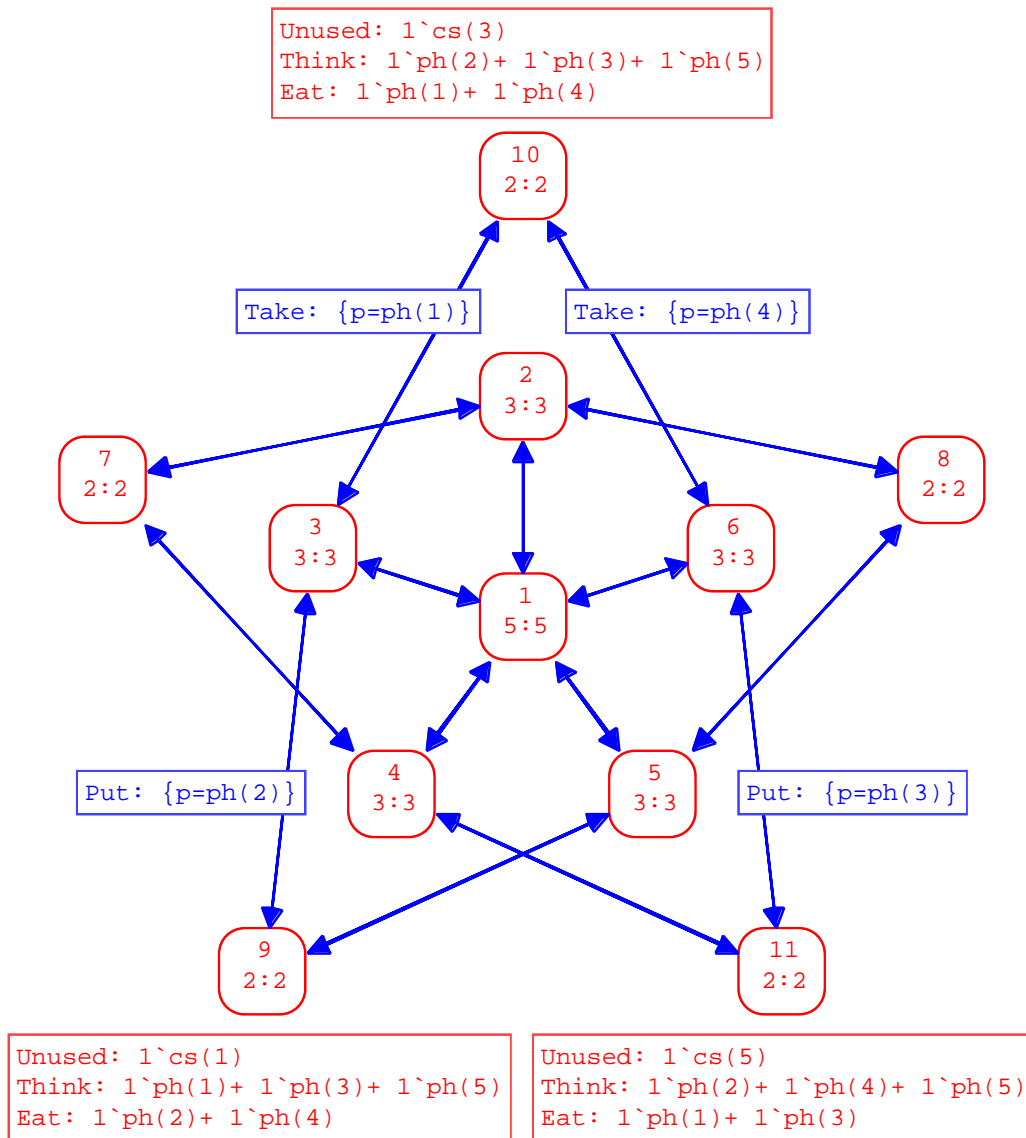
Unused: 1`cs(3)
Think: 1`ph(2)+ 1`ph(3)+ 1`ph(5)
Eat: 1`ph(1)+ 1`ph(4)

10
2:2

Take: {p=ph(1)}

Take: {p=ph(4)}

2
3:3

7
2:2

8
2:2

3
3:3

6
3:3

1
5:5

4
3:3

5
3:3

Put: {p=ph(2)}

Put: {p=ph(3)}

9
2:2

11
2:2

Unused: 1`cs(1)
Think: 1`ph(1)+ 1`ph(3)+ 1`ph(5)
Eat: 1`ph(2)+ 1`ph(4)

Unused: 1`cs(5)
Think: 1`ph(2)+ 1`ph(4)+ 1`ph(5)
Eat: 1`ph(1)+ 1`ph(3)